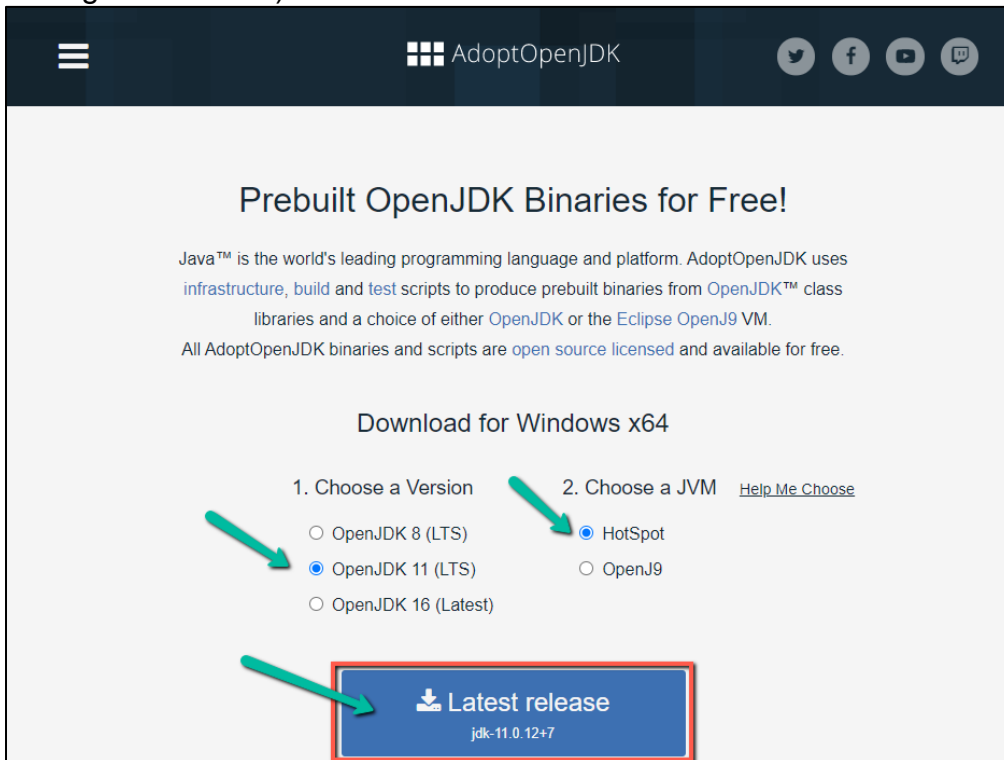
AdoptOpenJDK

Prebuilt OpenJDK Binaries for Free!

Java™ is the world's leading programming language and platform. AdoptOpenJDK uses infrastructure, build and test scripts to produce prebuilt binaries from OpenJDK™ class libraries and a choice of either OpenJDK or the Eclipse OpenJ9 VM.
All AdoptOpenJDK binaries and scripts are open source licensed and available for free.

Download for Windows x64

1. Choose a Version
OpenJDK 8 (LTS)
OpenJDK 11 (LTS)
OpenJDK 16 (Latest)

2. Choose a JVM
Help Me Choose
HotSpot
OpenJ9

Latest release
jdk-11.0.12+7